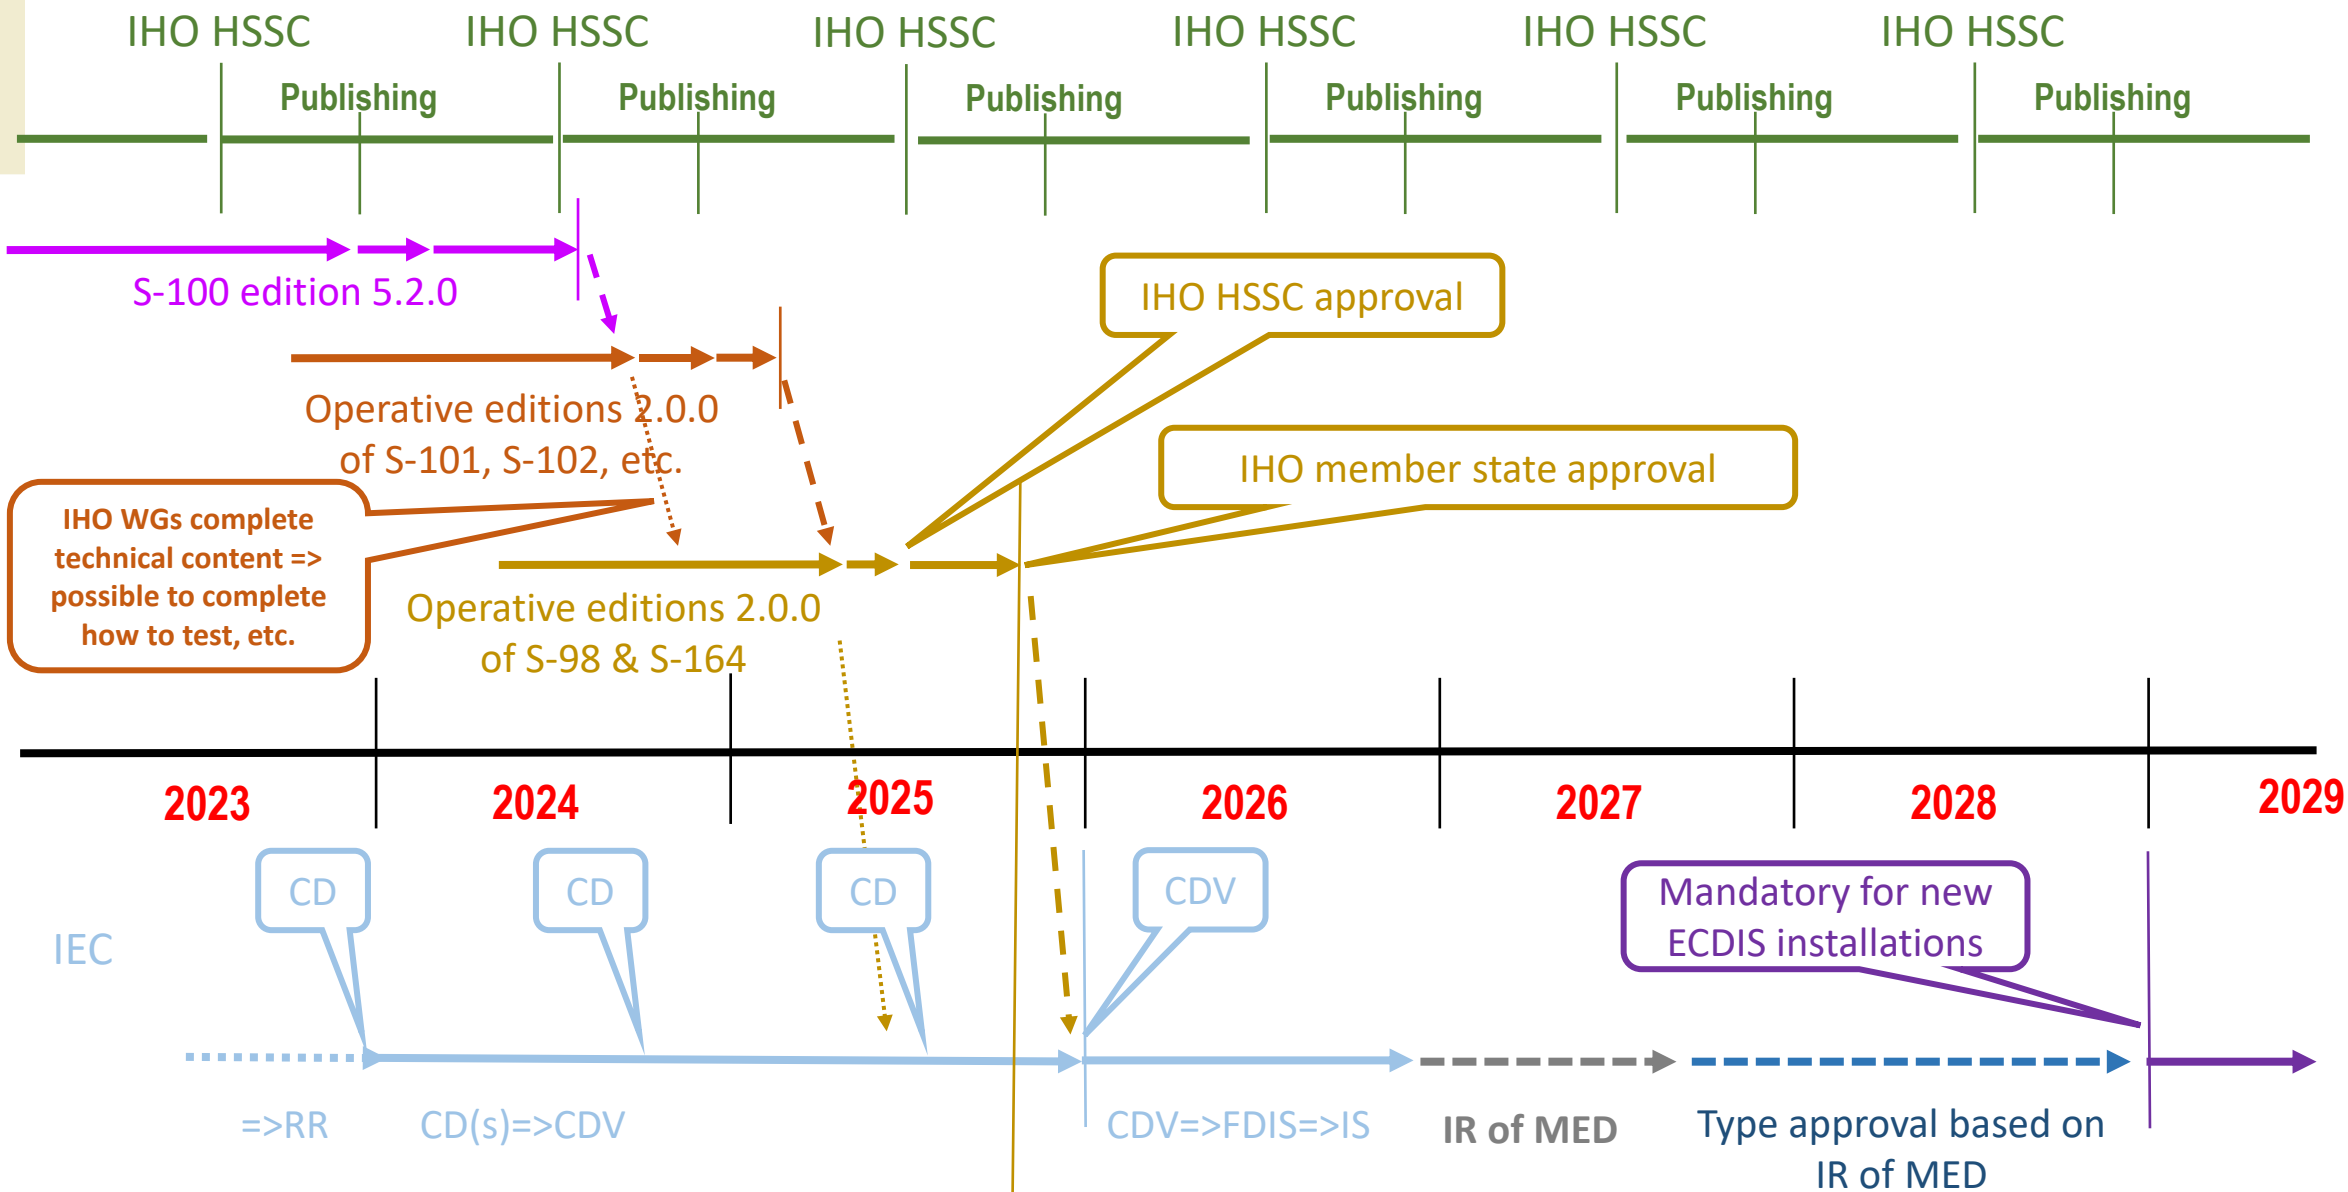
IHO HSSC IHO HSSC IHO HSSC IHO HSSC IHO HSSC IHO HSSC

Publishing Publishing Publishing Publishing Publishing Publishing

S-100 edition 5.2.0

IHO HSSC approval

Operative editions 2.0.0 of S-101, S-102, etc.

IHO member state approval

IHO WGs complete technical content => possible to complete how to test, etc.

Operative editions 2.0.0 of S-98 & S-164

2023 2024 2025 2026 2027 2028 2029

CD CD CD CDV

Mandatory for new ECDIS installations

IEC

=>RR CD(s)=>CDV CDV=>FDIS=>IS IR of MED Type approval based on IR of MED